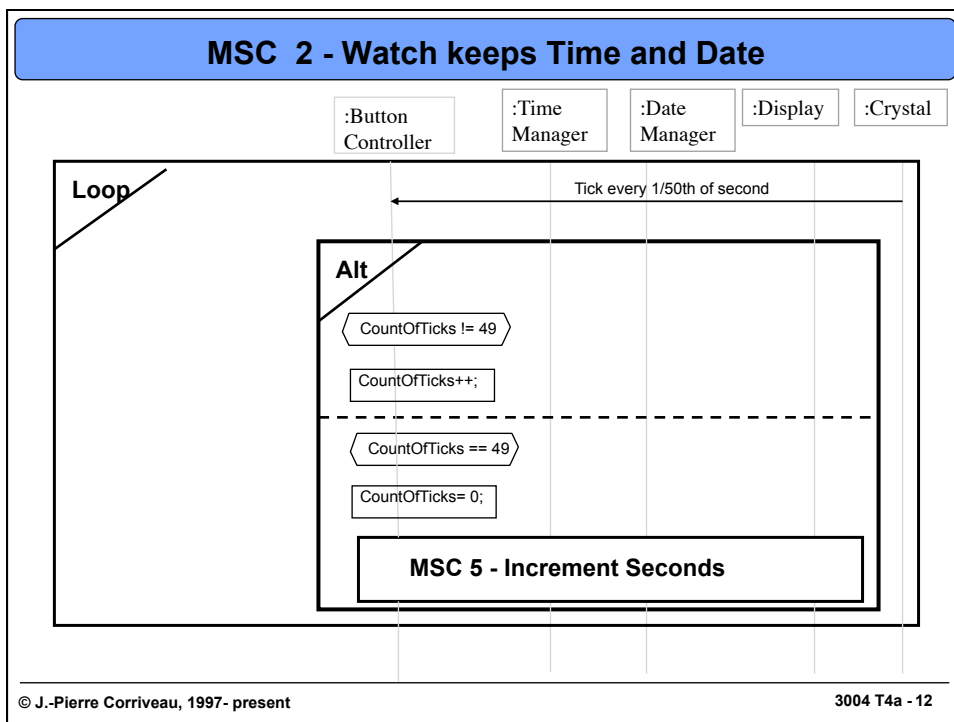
MSC 2 - Watch keeps Time and Date

:Button Controller

:Time Manager

:Date Manager

:Display

:Crystal

Loop

Tick every 1/50th of second

Alt

CountOfTicks != 49

CountOfTicks++;

CountOfTicks == 49

CountOfTicks= 0;

MSC 5 - Increment Seconds

© J.-Pierre Corriveau, 1997- present

3004 T4a - 12